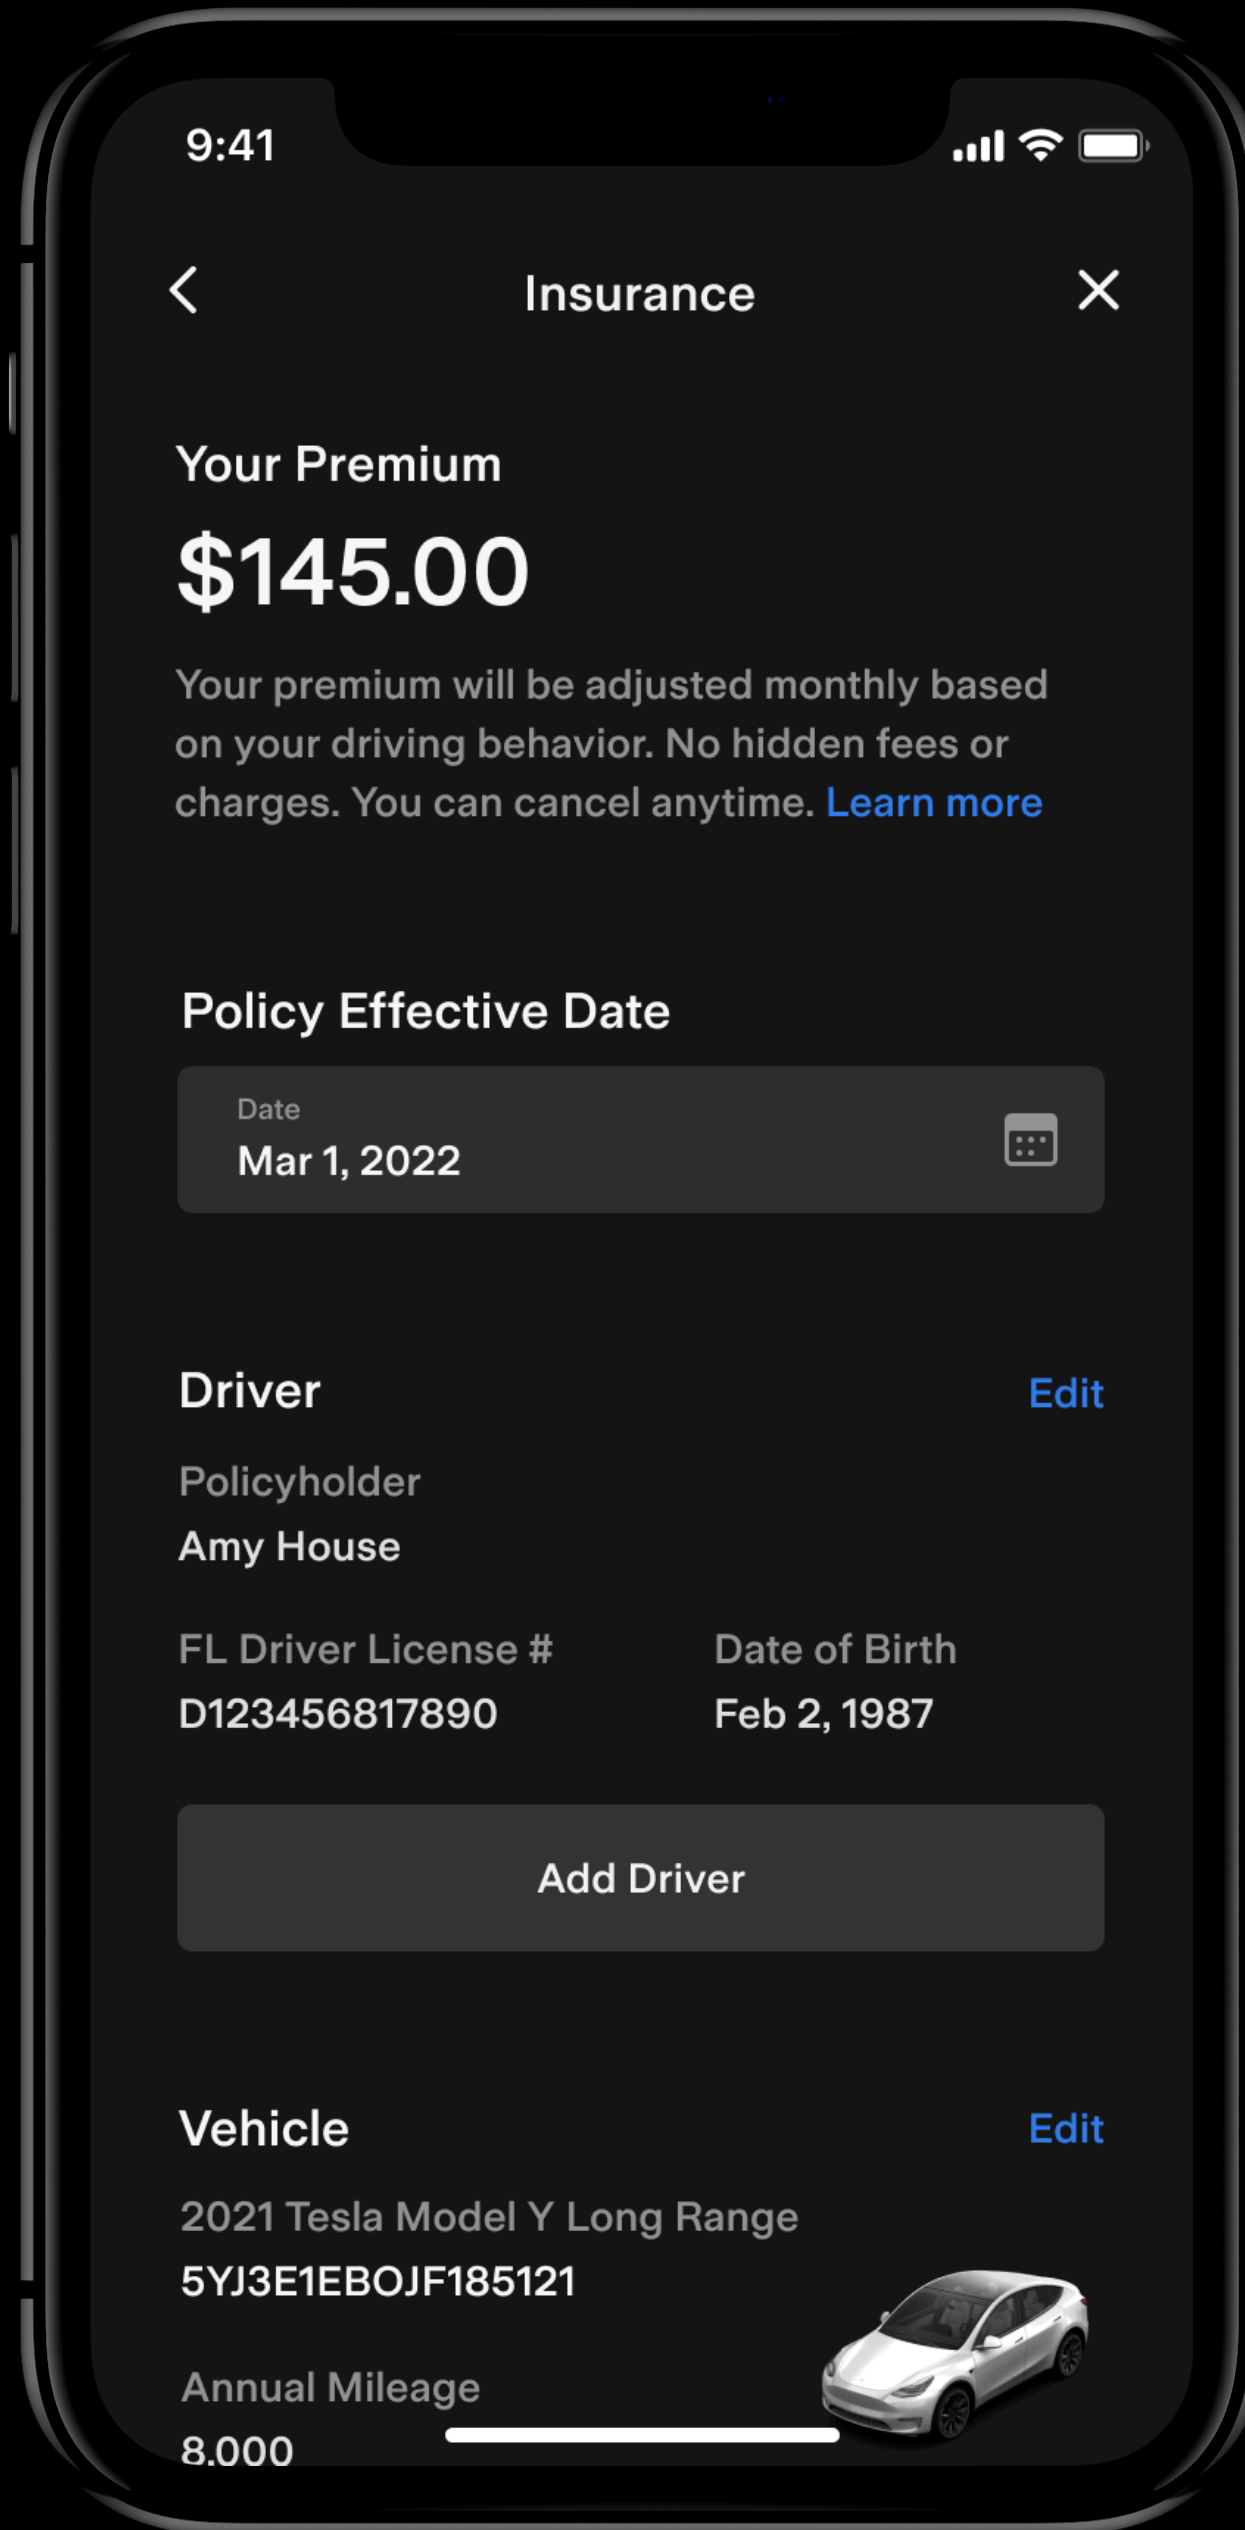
9:41

Insurance

Your Premium

$145.00

Your premium will be adjusted monthly based on your driving behavior. No hidden fees or charges. You can cancel anytime. Learn more

Policy Effective Date

Date
Mar 1, 2022

Driver

Edit

Policyholder
Amy House

FL Driver License #
D123456817890

Date of Birth
Feb 2, 1987

Add Driver

Vehicle

Edit

2021 Tesla Model Y Long Range
5YJ3E1EBOJF185121

Annual Mileage
8,000